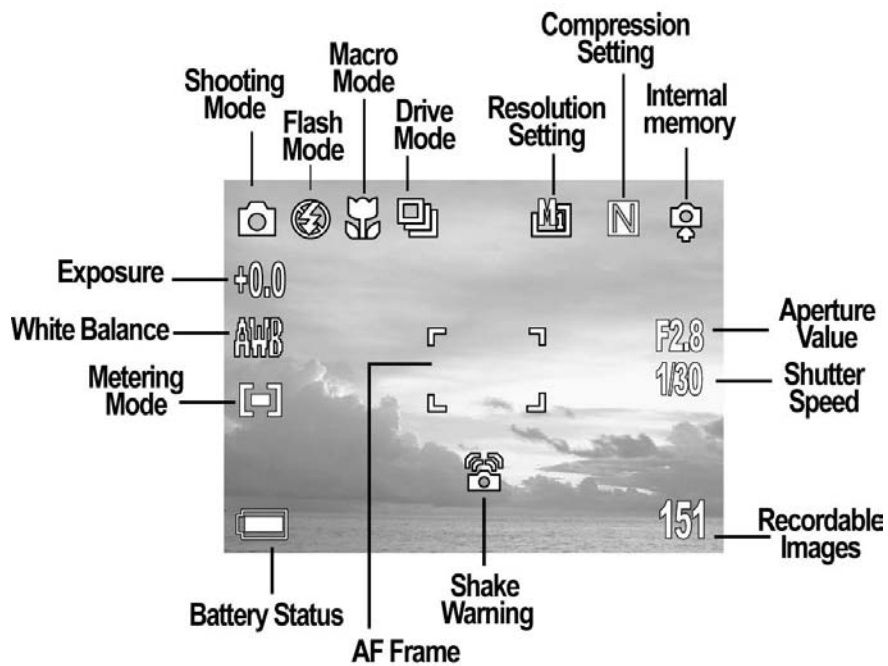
Shooting Mode

Flash Mode

Macro Mode

Drive Mode

Resolution Setting

Compression Setting

Internal memory

M

N

Exposure

+0.0

White Balance

AWB

Metering Mode

Aperture Value

F2.8

Shutter Speed

1/30

151

Recordable Images

Battery Status

Shake Warning

AF Frame